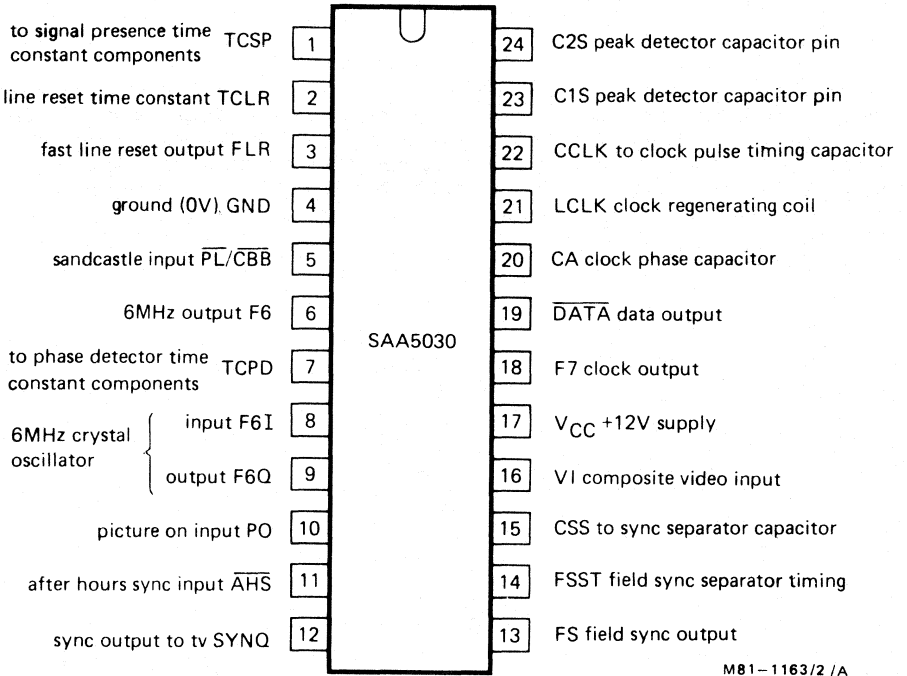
to signal presence time constant components TCSP 1

line reset time constant TCLR 2

fast line reset output FLR 3

ground (0V) GND 4

sandcastle input $\overline{PL}/\overline{CBB}$ 5

6MHz output F6 6

to phase detector time constant components TCPD 7

6MHz crystal oscillator input F6I 8

output F6Q 9

picture on input PO 10

after hours sync input $\overline{AHS}$ 11

sync output to tv SYNQ 12

SAA5030

24 C2S peak detector capacitor pin

23 C1S peak detector capacitor pin

22 CCLK to clock pulse timing capacitor

21 LCLK clock regenerating coil

20 CA clock phase capacitor

19 $\overline{DATA}$ data output

18 F7 clock output

17 $V_{CC}$ +12V supply

16 VI composite video input

15 CSS to sync separator capacitor

14 FSST field sync separator timing

13 FS field sync output

M81–1163/2 /A